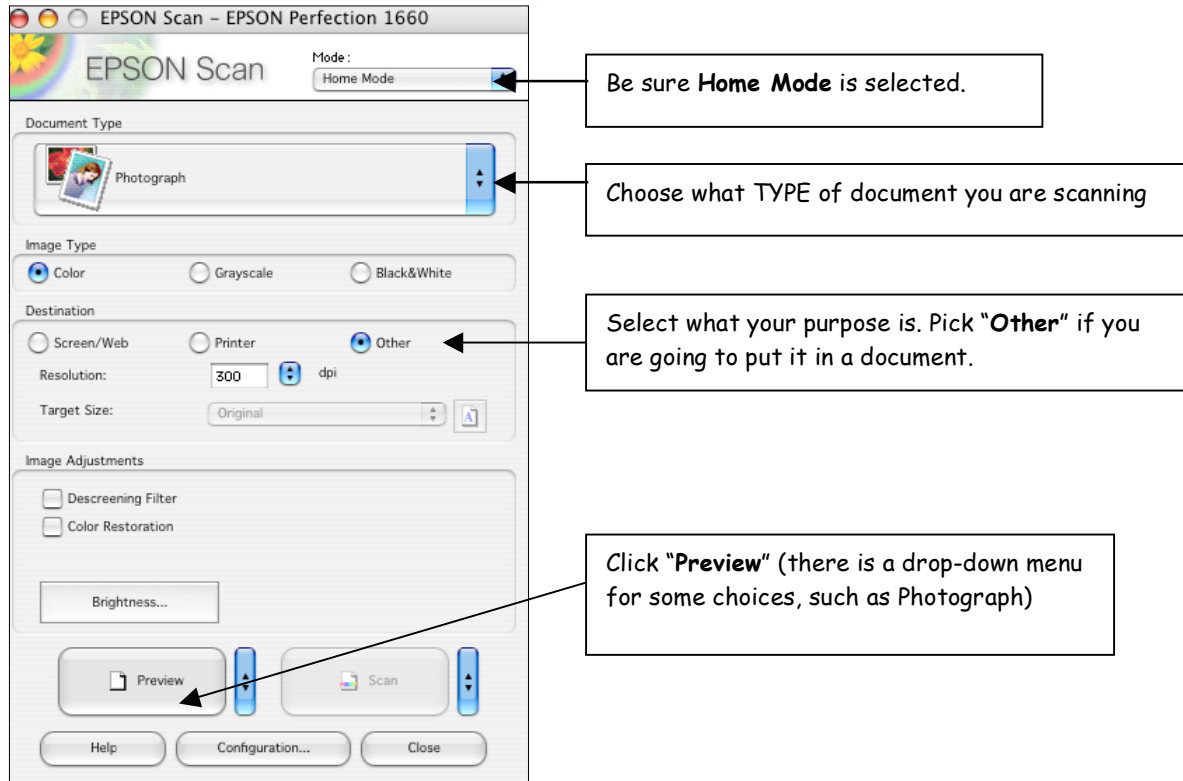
EPSON Scan – EPSON Perfection 1660

EPSON Scan

Mode:
Home Mode

Be sure **Home Mode** is selected.

Document Type

Photograph

Choose what TYPE of document you are scanning

Image Type

Color
Grayscale
Black&White

Destination

Screen/Web
Printer
Other

Resolution: 300 dpi

Target Size: Original

Select what your purpose is. Pick "**Other**" if you are going to put it in a document.

Image Adjustments

Descreening Filter
Color Restoration

Brightness...

Click "**Preview**" (there is a drop-down menu for some choices, such as Photograph)

Preview
Scan

Help
Configuration...
Close